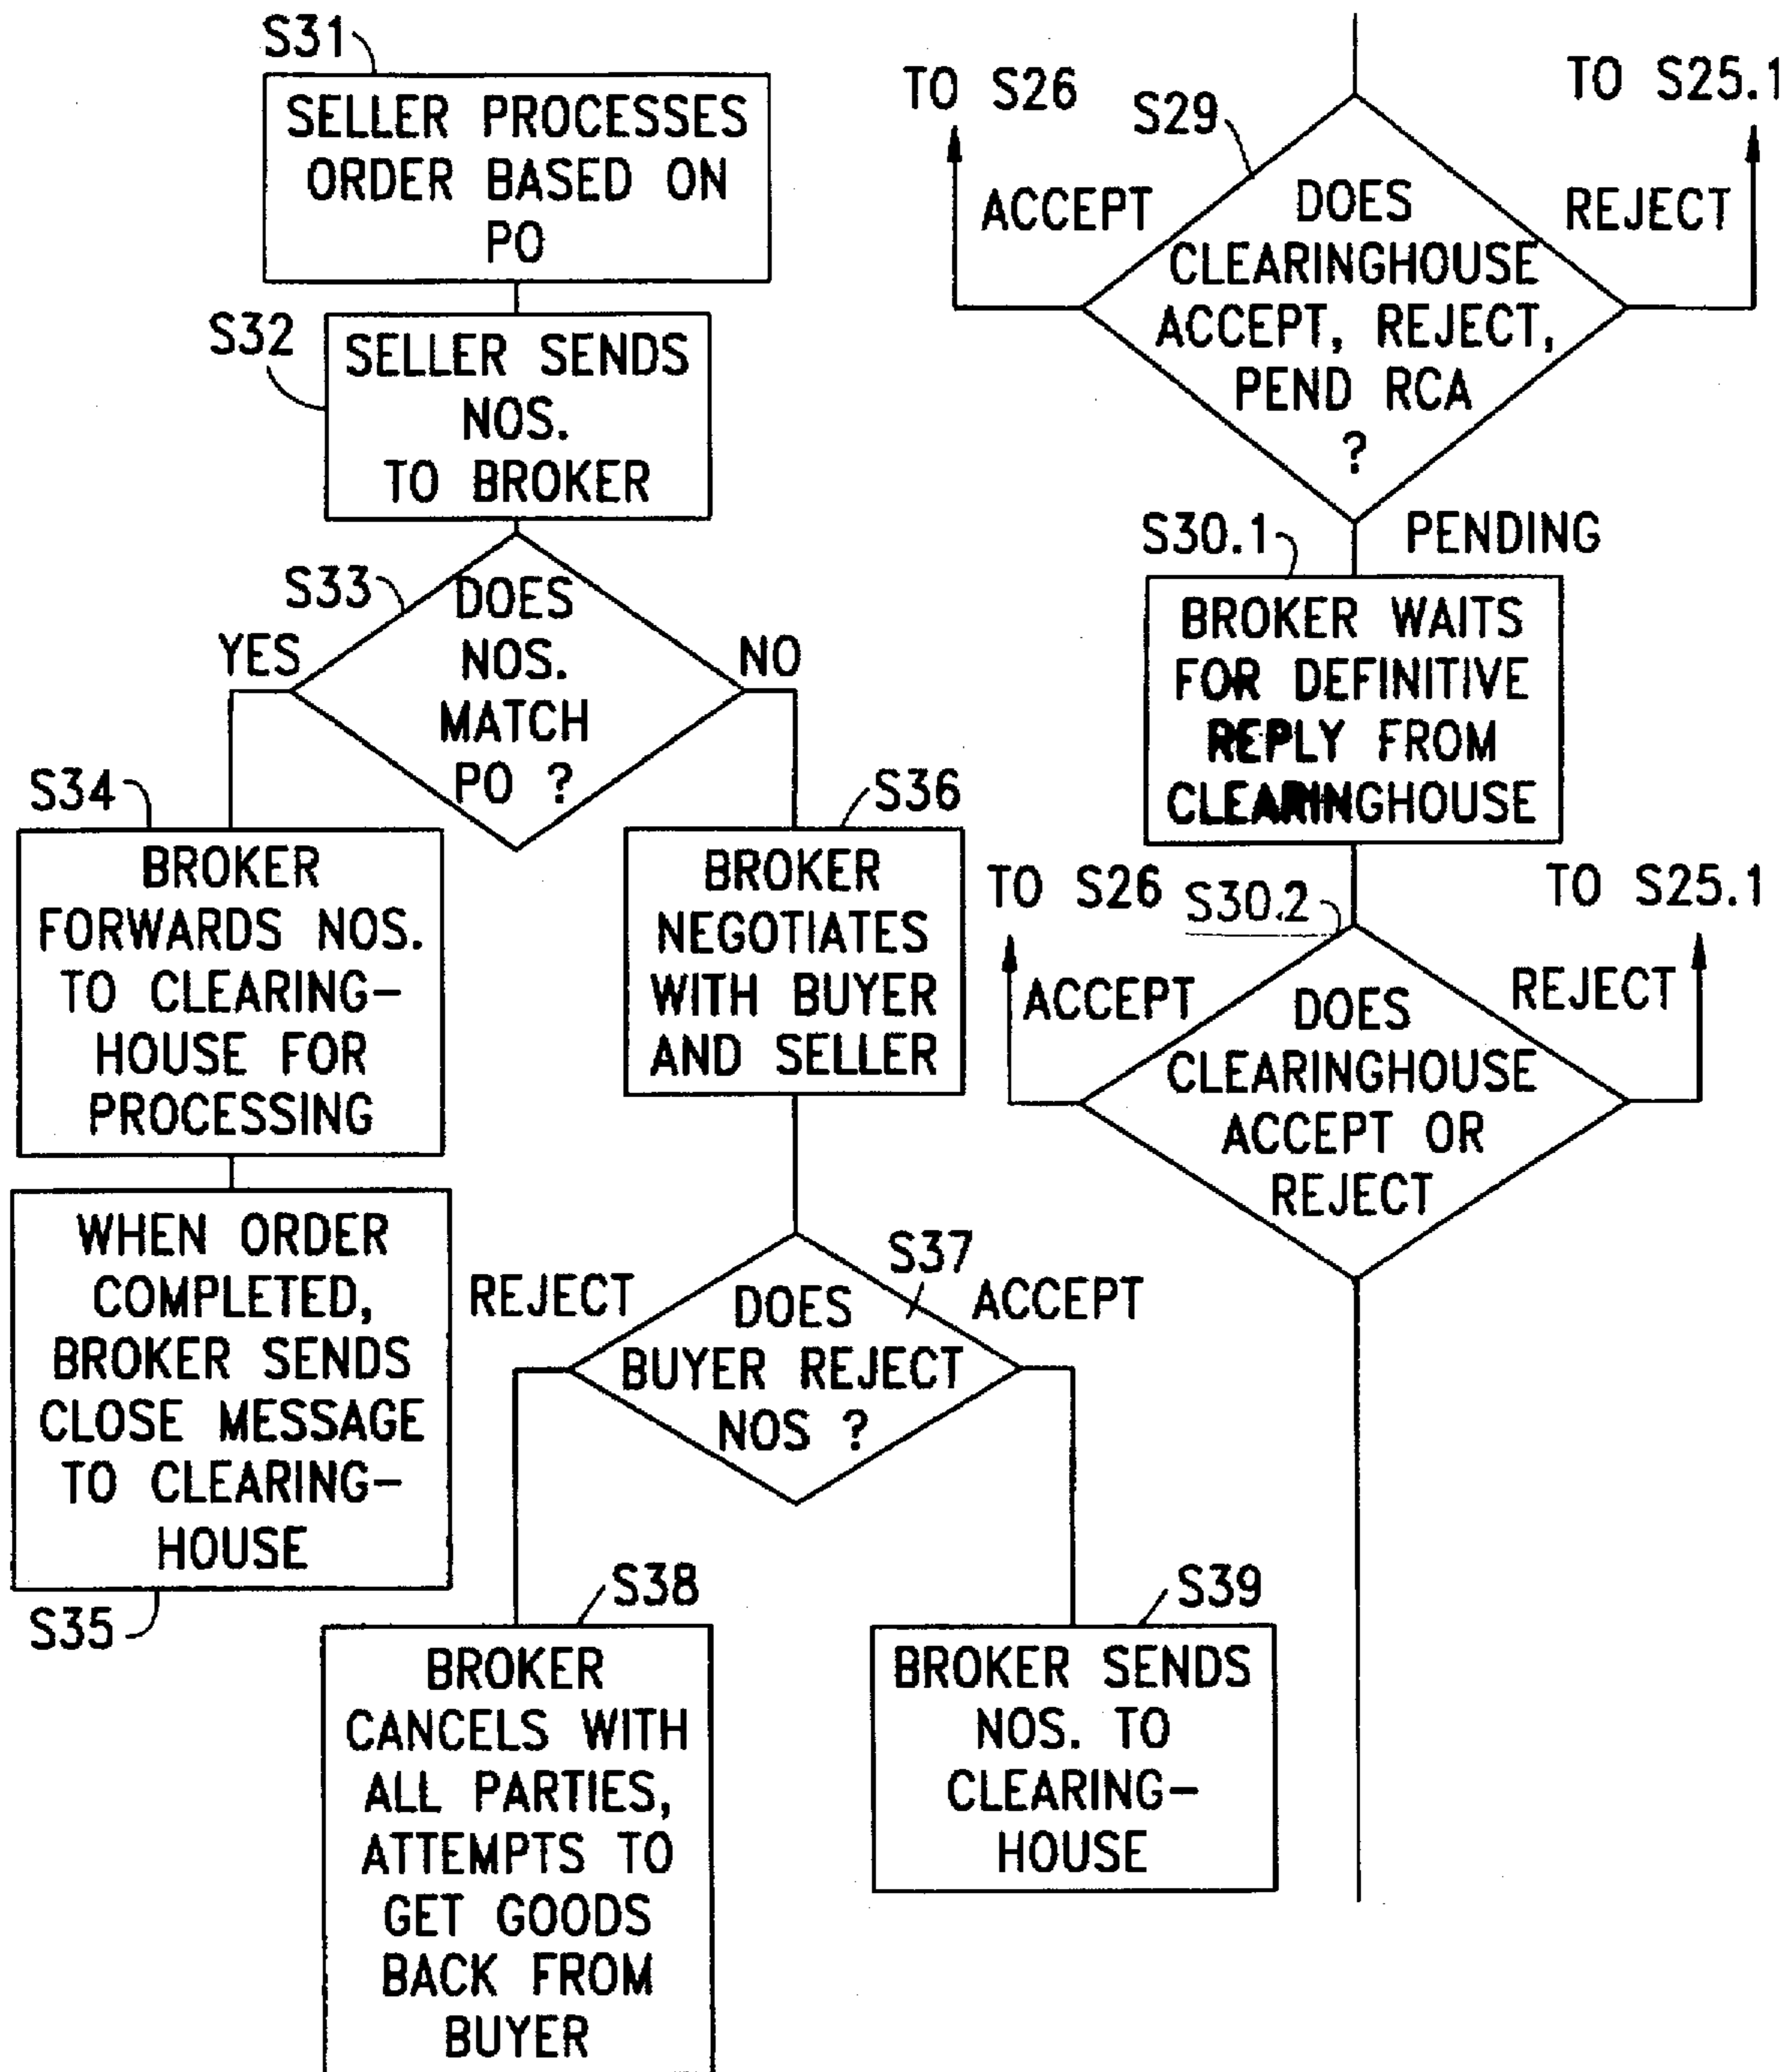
S31
SELLER PROCESSES ORDER BASED ON PO

S32
SELLER SENDS NOS. TO BROKER

S33
DOES NOS. MATCH PO ?
YES
NO

S34
BROKER FORWARDS NOS. TO CLEARINGHOUSE FOR PROCESSING

WHEN ORDER COMPLETED, BROKER SENDS CLOSE MESSAGE TO CLEARINGHOUSE
S35

S36
BROKER NEGOTIATES WITH BUYER AND SELLER

S37
REJECT
ACCEPT
DOES BUYER REJECT NOS ?

S38
BROKER CANCELS WITH ALL PARTIES, ATTEMPTS TO GET GOODS BACK FROM BUYER

S39
BROKER SENDS NOS. TO CLEARINGHOUSE

TO S26
TO S25.1
S29
ACCEPT
REJECT
DOES CLEARINGHOUSE ACCEPT, REJECT, PEND RCA ?
PENDING

S30.1
BROKER WAITS FOR DEFINITIVE REPLY FROM CLEARINGHOUSE

TO S26
TO S25.1
S30.2
ACCEPT
REJECT
DOES CLEARINGHOUSE ACCEPT OR REJECT